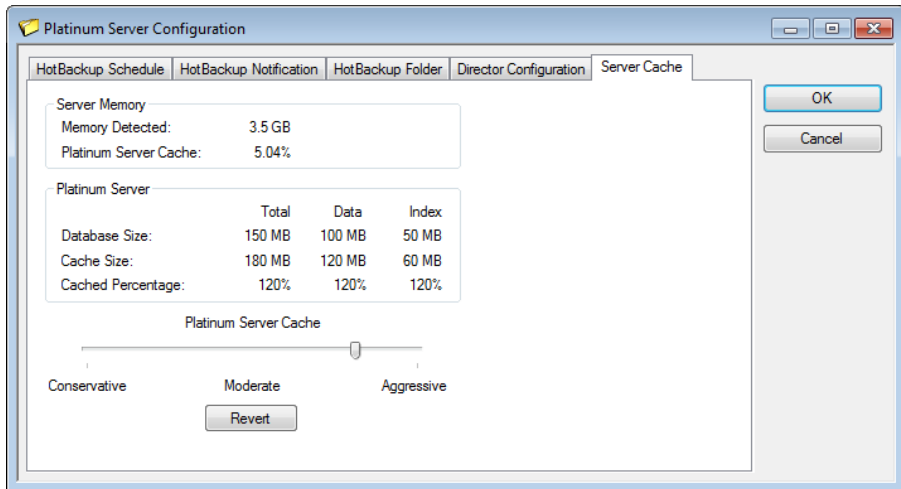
Platinum Server Configuration

HotBackup Schedule | HotBackup Notification | HotBackup Folder | Director Configuration | Server Cache

OK
Cancel

Server Memory
Memory Detected: 3.5 GB
Platinum Server Cache: 5.04%

Platinum Server

| | Total | Data | Index |
|---|---|---|---|
| Database Size: | 150 MB | 100 MB | 50 MB |
| Cache Size: | 180 MB | 120 MB | 60 MB |
| Cached Percentage: | 120% | 120% | 120% |

Platinum Server Cache

Conservative Moderate Aggressive

Revert